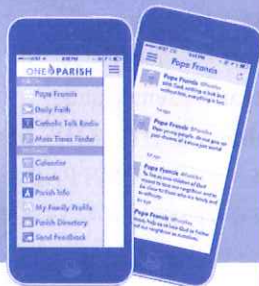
ONE PARISH
Pope Francis
Daily Faith
Catholic Talk Radio
Mass Times Finder
Calendar
Donate
Parish Info
My Family Profile
Parish Directory
Send Feedback

Pope Francis
Pope Francis @Pontifex
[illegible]
Pope Francis @Pontifex
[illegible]
Pope Francis @Pontifex
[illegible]
Pope Francis @Pontifex
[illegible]